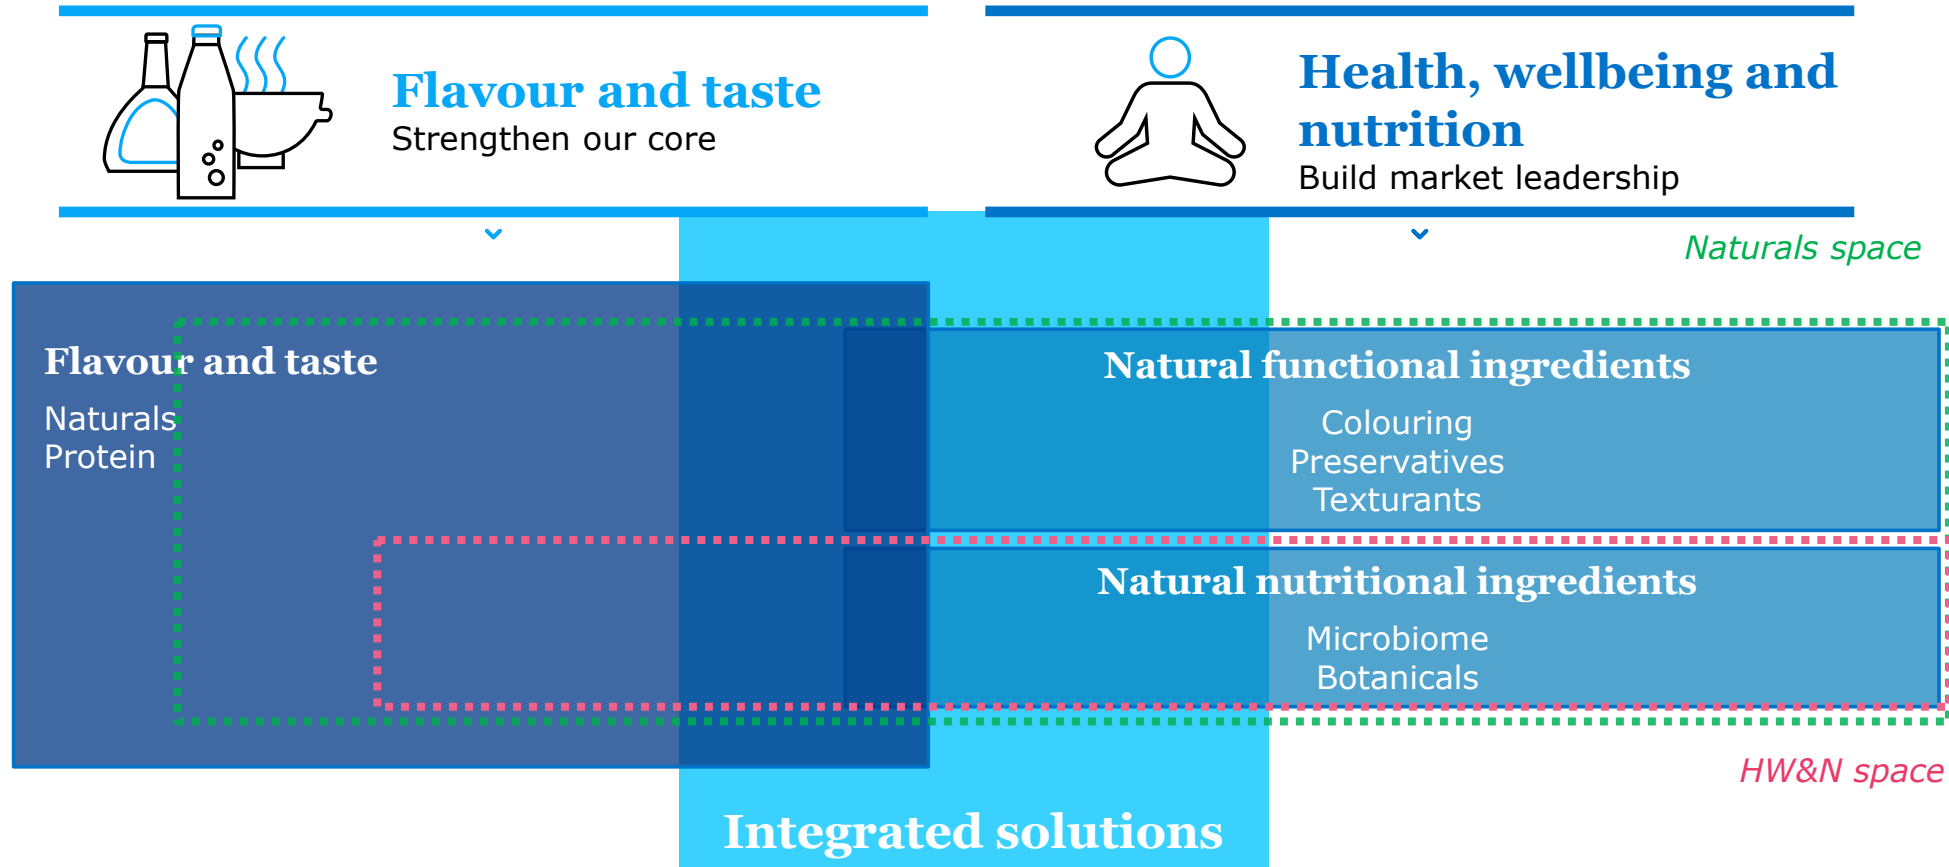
Flavour and taste
Strengthen our core

Health, wellbeing and nutrition
Build market leadership

Naturals space

Flavour and taste
Naturals
Protein

Natural functional ingredients
Colouring
Preservatives
Texturants

Natural nutritional ingredients
Microbiome
Botanicals

HW&N space

Integrated solutions